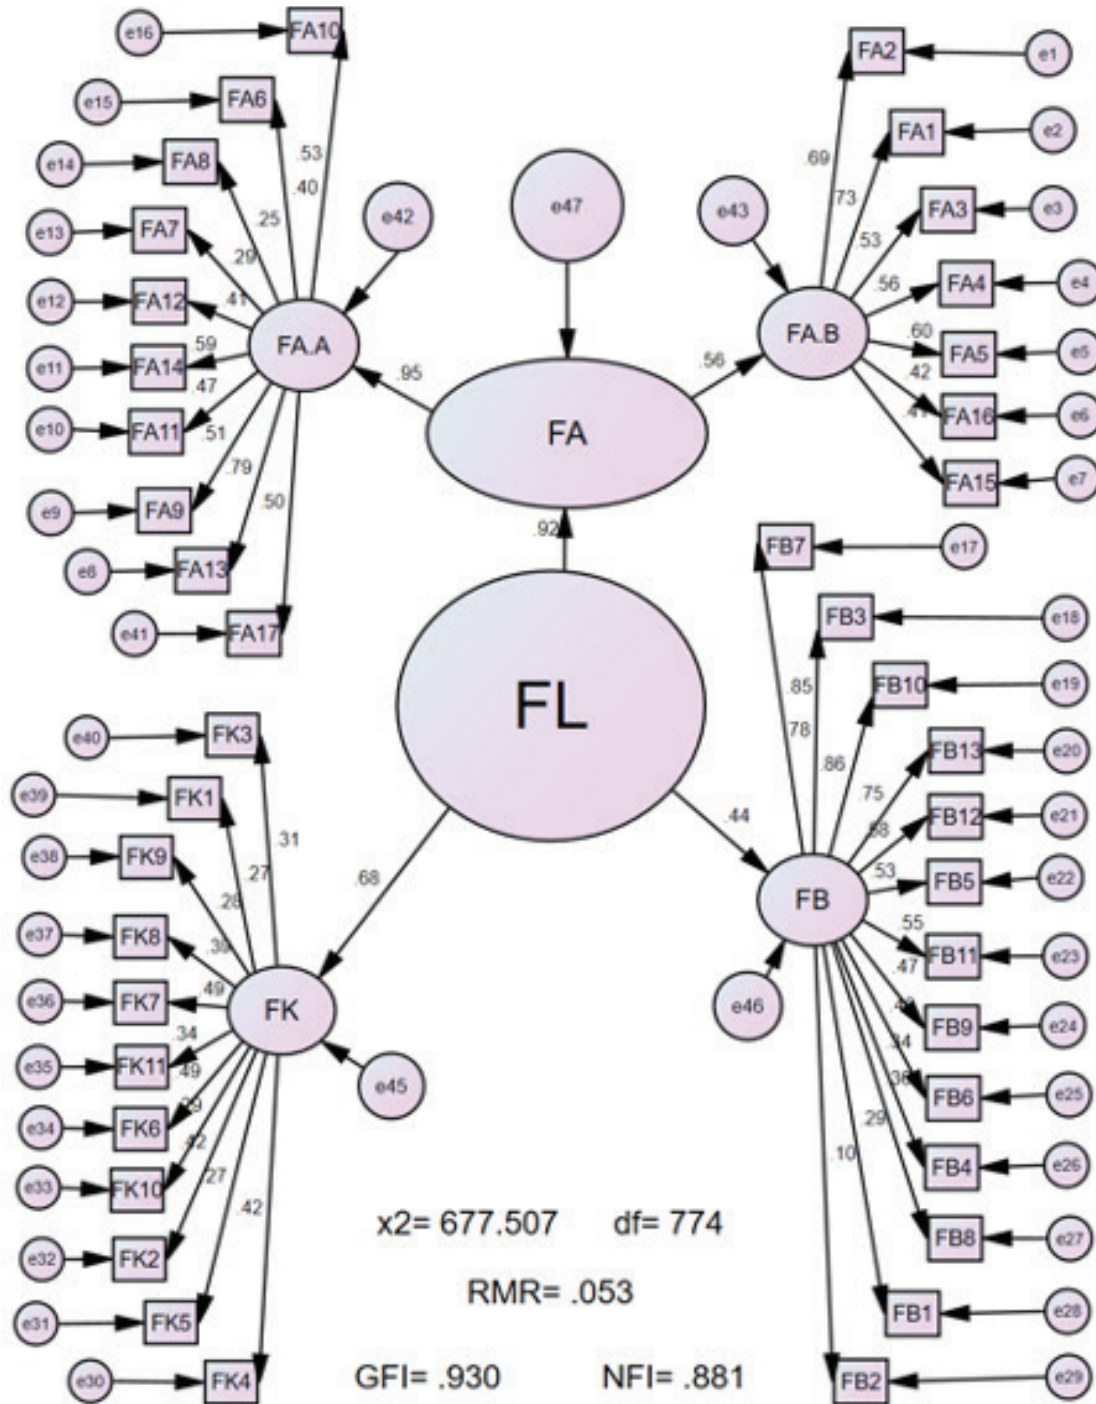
e16 FA10
e15 FA6
e14 FA8
e13 FA7
e12 FA12
e11 FA14
e10 FA11
e9 FA9
e8 FA13
e41 FA17

.53 .40 .25 .29 .41 .59 .47 .51 .79 .50

e42
FA.A
.95

e47
FA

FA2 e1
FA1 e2
FA3 e3
FA4 e4
FA5 e5
FA16 e6
FA15 e7

.69 .73 .53 .56 .60 .42 .41

e43
FA.B
.56

.92

FL

FB7 e17
FB3 e18
FB10 e19
FB13 e20
FB12 e21
FB5 e22
FB11 e23
FB9 e24
FB6 e25
FB4 e26
FB8 e27
FB1 e28
FB2 e29

.85 .78 .86 .75 .68 .53 .55 .47 .4 .34 .36 .29 .10

.44
FB
e46

e40 FK3
e39 FK1
e38 FK9
e37 FK8
e36 FK7
e35 FK11
e34 FK6
e33 FK10
e32 FK2
e31 FK5
e30 FK4

.31 .27 .28 .38 .49 .34 .49 .29 .42 .27 .42

.68
FK
e45

x2= 677.507 df= 774

RMR= .053

GFI= .930 NFI= .881